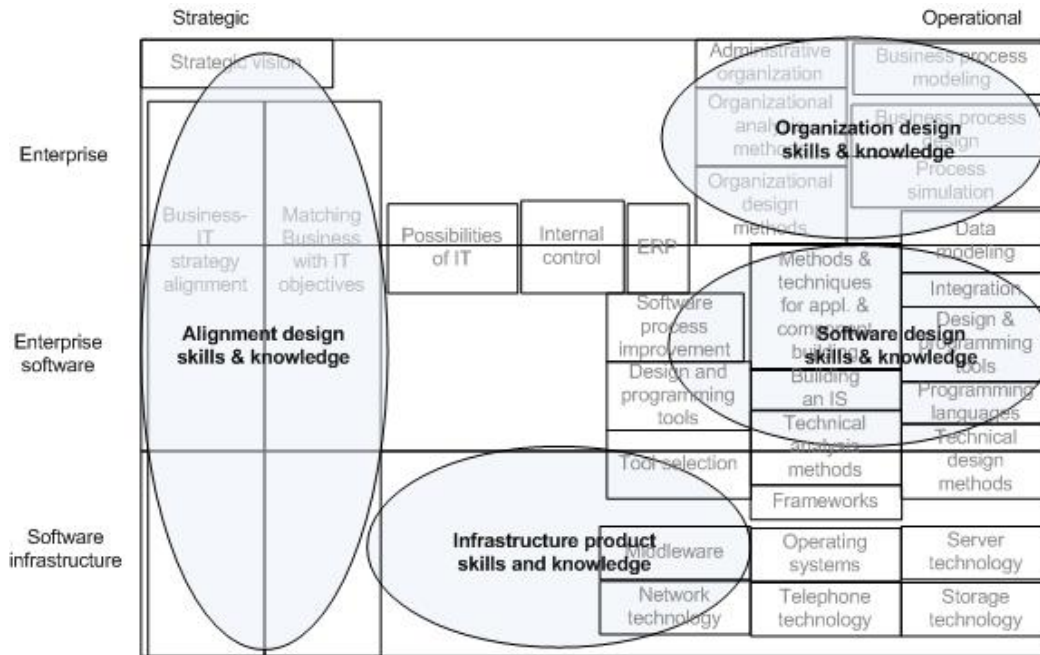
Strategic

Operational

Strategic vision

Administrative organization

Business process modeling

Organizational analysis methods

Business process design

Organization design skills & knowledge

Process simulation

Organizational design methods

Enterprise

Data modeling

Business-IT strategy alignment

Matching Business with IT objectives

Possibilities of IT

Internal control

ERP

Methods & techniques for appl. & component building

Integration

Software process improvement

Software design skills & knowledge

Design & programming tools

Enterprise software

Alignment design skills & knowledge

Design and programming tools

Building an IS

Programming languages

Technical analysis methods

Technical design methods

Tool selection

Frameworks

Software infrastructure

Infrastructure product skills and knowledge

Middleware

Operating systems

Server technology

Network technology

Telephone technology

Storage technology